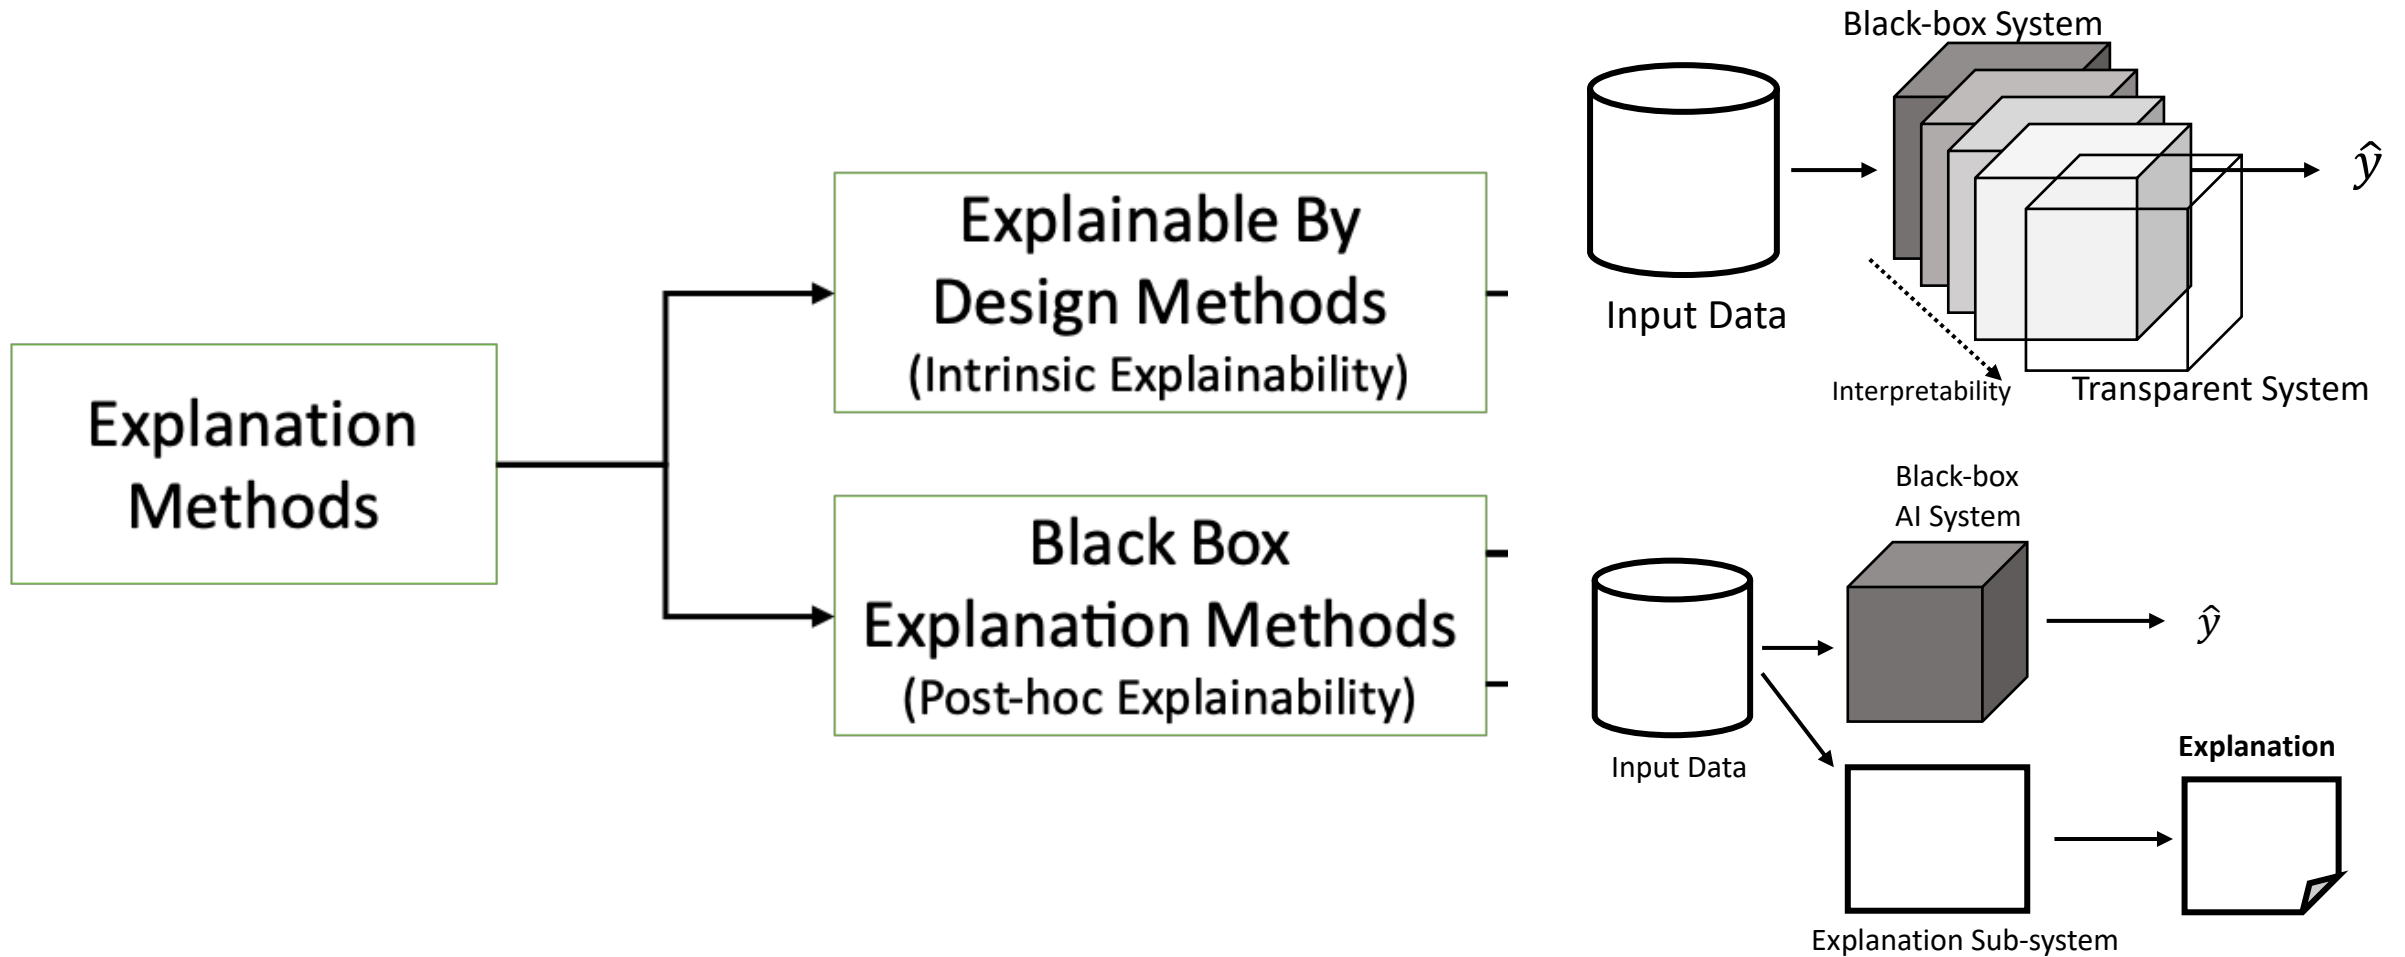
Explanation Methods

Explainable By Design Methods
(Intrinsic Explainability)

Black Box Explanation Methods
(Post-hoc Explainability)

Black-box System

Input Data

$\hat{y}$

Interpretability

Transparent System

Black-box AI System

Input Data

$\hat{y}$

Explanation

Explanation Sub-system